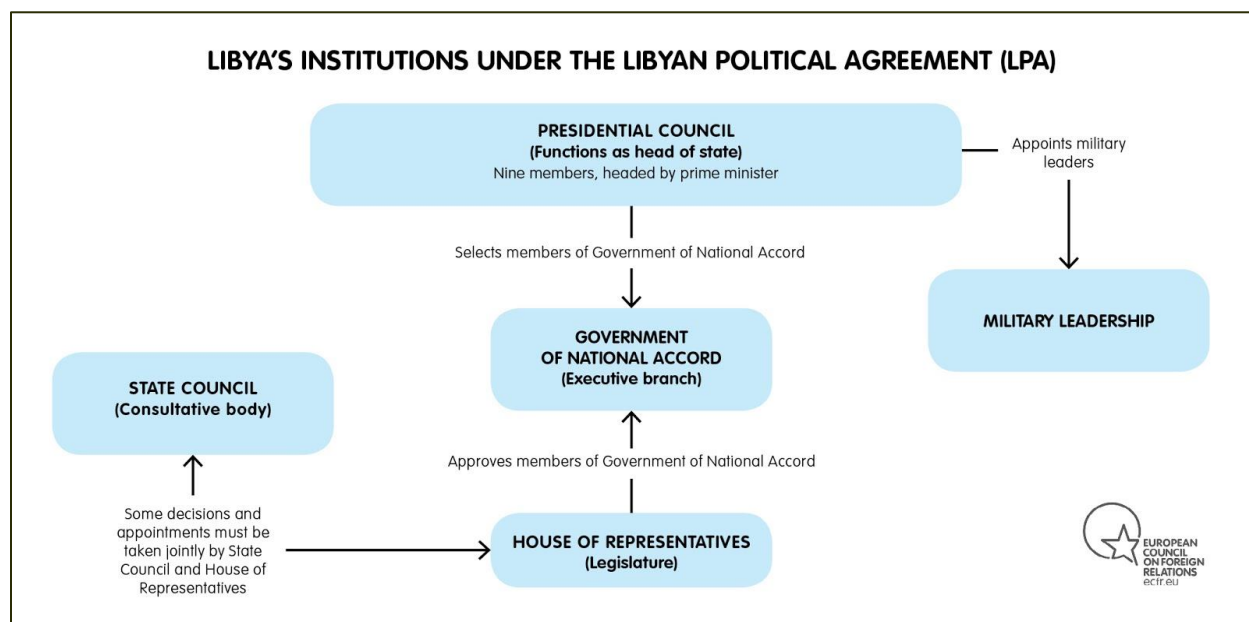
LIBYA'S INSTITUTIONS UNDER THE LIBYAN POLITICAL AGREEMENT (LPA)

PRESIDENTIAL COUNCIL
(Functions as head of state)
Nine members, headed by prime minister

Appoints military leaders

Selects members of Government of National Accord

MILITARY LEADERSHIP

GOVERNMENT OF NATIONAL ACCORD
(Executive branch)

STATE COUNCIL
(Consultative body)

Approves members of Government of National Accord

Some decisions and appointments must be taken jointly by State Council and House of Representatives

HOUSE OF REPRESENTATIVES
(Legislature)

EUROPEAN COUNCIL ON FOREIGN RELATIONS
ecfr.eu